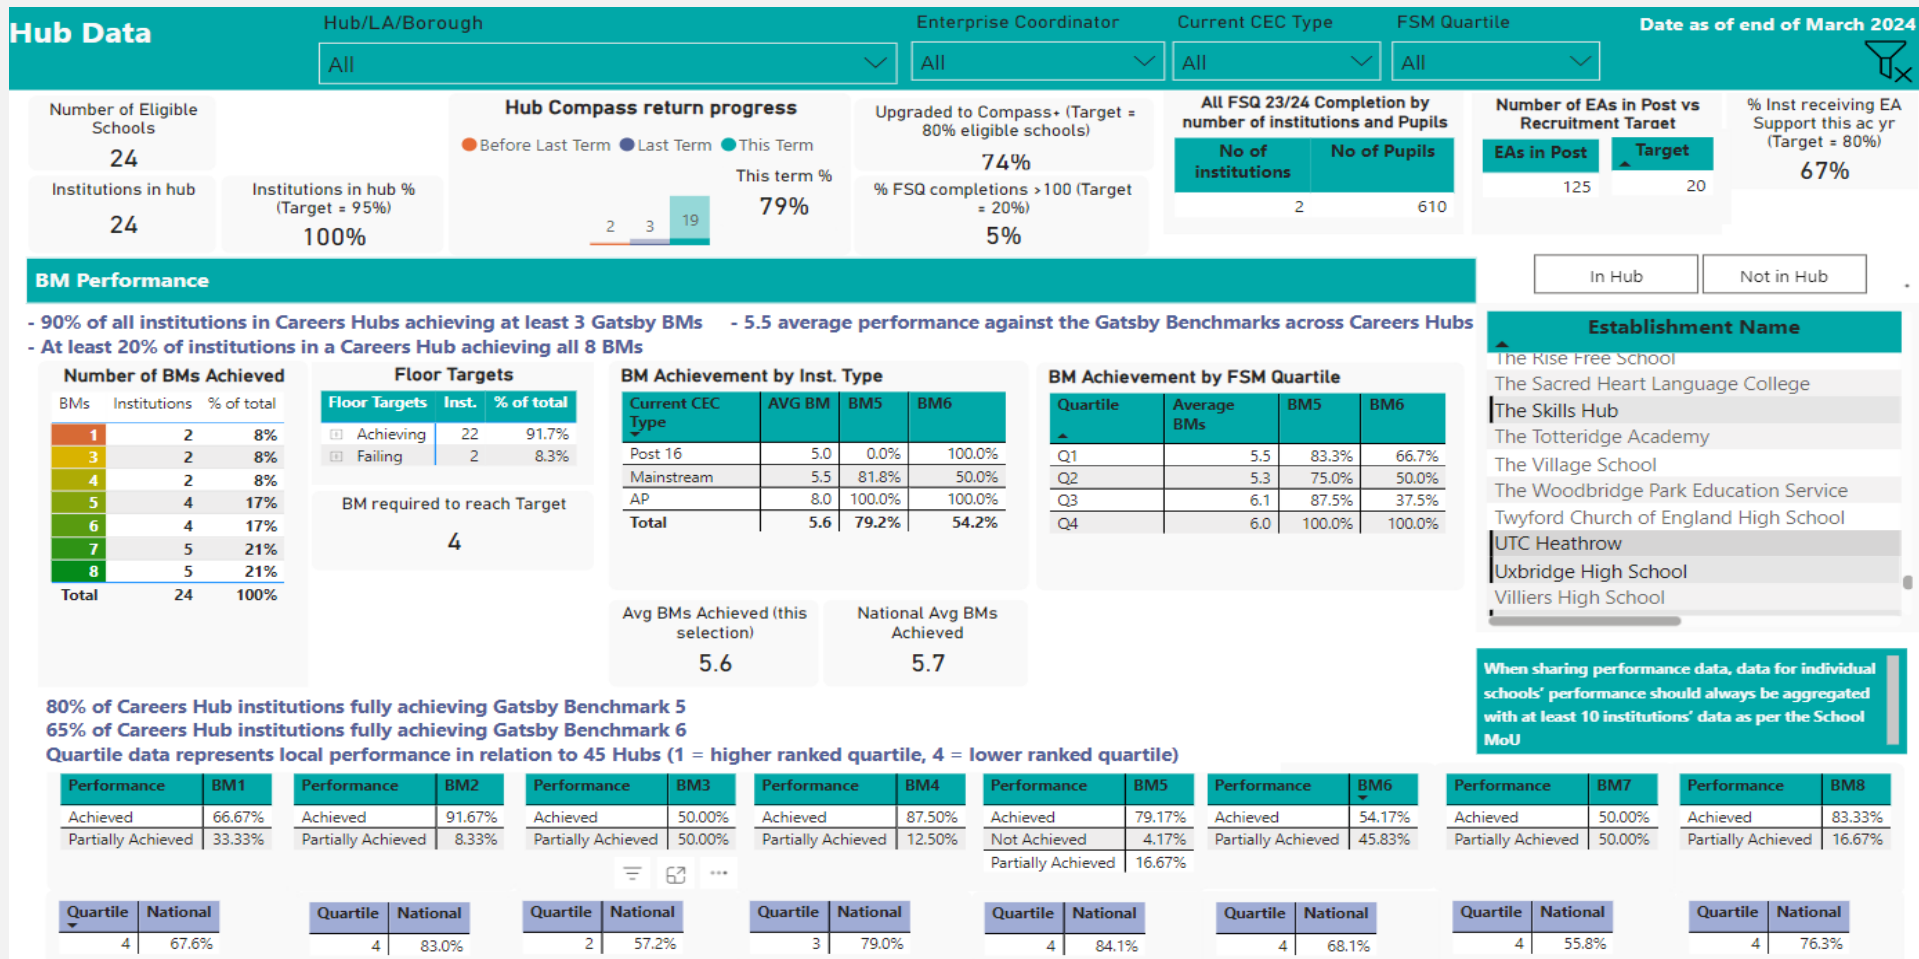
Hub Data

Hub/LA/Borough
All

Enterprise Coordinator
All

Current CEC Type
All

FSM Quartile
All

Date as of end of March 2024

Number of Eligible Schools
24

Institutions in hub
24

Institutions in hub % (Target = 95%)
100%

Hub Compass return progress
Before Last Term Last Term This Term
This term %
79%
2 3 19

Upgraded to Compass+ (Target = 80% eligible schools)
74%

% FSQ completions >100 (Target = 20%)
5%

All FSQ 23/24 Completion by number of institutions and Pupils

| No of institutions | No of Pupils |
|---|---|
| 2 | 610 |

Number of EAs in Post vs Recruitment Target

| EAs in Post | Target |
|---|---|
| 125 | 20 |

% Inst receiving EA Support this ac yr (Target = 80%)
67%

BM Performance

In Hub
Not in Hub

- 90% of all institutions in Careers Hubs achieving at least 3 Gatsby BMs
- 5.5 average performance against the Gatsby Benchmarks across Careers Hubs
- At least 20% of institutions in a Careers Hub achieving all 8 BMs

Number of BMs Achieved

| BMs | Institutions | % of total |
|---|---|---|
| 1 | 2 | 8% |
| 3 | 2 | 8% |
| 4 | 2 | 8% |
| 5 | 4 | 17% |
| 6 | 4 | 17% |
| 7 | 5 | 21% |
| 8 | 5 | 21% |
| Total | 24 | 100% |

Floor Targets

| Floor Targets | Inst. | % of total |
|---|---|---|
| Achieving | 22 | 91.7% |
| Failing | 2 | 8.3% |

BM required to reach Target
4

BM Achievement by Inst. Type

| Current CEC Type | AVG BM | BM5 | BM6 |
|---|---|---|---|
| Post 16 | 5.0 | 0.0% | 100.0% |
| Mainstream | 5.5 | 81.8% | 50.0% |
| AP | 8.0 | 100.0% | 100.0% |
| Total | 5.6 | 79.2% | 54.2% |

BM Achievement by FSM Quartile

| Quartile | Average BMs | BM5 | BM6 |
|---|---|---|---|
| Q1 | 5.5 | 83.3% | 66.7% |
| Q2 | 5.3 | 75.0% | 50.0% |
| Q3 | 6.1 | 87.5% | 37.5% |
| Q4 | 6.0 | 100.0% | 100.0% |

Avg BMs Achieved (this selection)
5.6

National Avg BMs Achieved
5.7

Establishment Name
The Rise Free School
The Sacred Heart Language College
The Skills Hub
The Totteridge Academy
The Village School
The Woodbridge Park Education Service
Twyford Church of England High School
UTC Heathrow
Uxbridge High School
Villiers High School

When sharing performance data, data for individual schools' performance should always be aggregated with at least 10 institutions' data as per the School MoU

80% of Careers Hub institutions fully achieving Gatsby Benchmark 5
65% of Careers Hub institutions fully achieving Gatsby Benchmark 6
Quartile data represents local performance in relation to 45 Hubs (1 = higher ranked quartile, 4 = lower ranked quartile)

| Performance | BM1 |
|---|---|
| Achieved | 66.67% |
| Partially Achieved | 33.33% |

| Performance | BM2 |
|---|---|
| Achieved | 91.67% |
| Partially Achieved | 8.33% |

| Performance | BM3 |
|---|---|
| Achieved | 50.00% |
| Partially Achieved | 50.00% |

| Performance | BM4 |
|---|---|
| Achieved | 87.50% |
| Partially Achieved | 12.50% |

| Performance | BM5 |
|---|---|
| Achieved | 79.17% |
| Not Achieved | 4.17% |
| Partially Achieved | 16.67% |

| Performance | BM6 |
|---|---|
| Achieved | 54.17% |
| Partially Achieved | 45.83% |

| Performance | BM7 |
|---|---|
| Achieved | 50.00% |
| Partially Achieved | 50.00% |

| Performance | BM8 |
|---|---|
| Achieved | 83.33% |
| Partially Achieved | 16.67% |

| Quartile | National |
|---|---|
| 4 | 67.6% |

| Quartile | National |
|---|---|
| 4 | 83.0% |

| Quartile | National |
|---|---|
| 2 | 57.2% |

| Quartile | National |
|---|---|
| 3 | 79.0% |

| Quartile | National |
|---|---|
| 4 | 84.1% |

| Quartile | National |
|---|---|
| 4 | 68.1% |

| Quartile | National |
|---|---|
| 4 | 55.8% |

| Quartile | National |
|---|---|
| 4 | 76.3% |